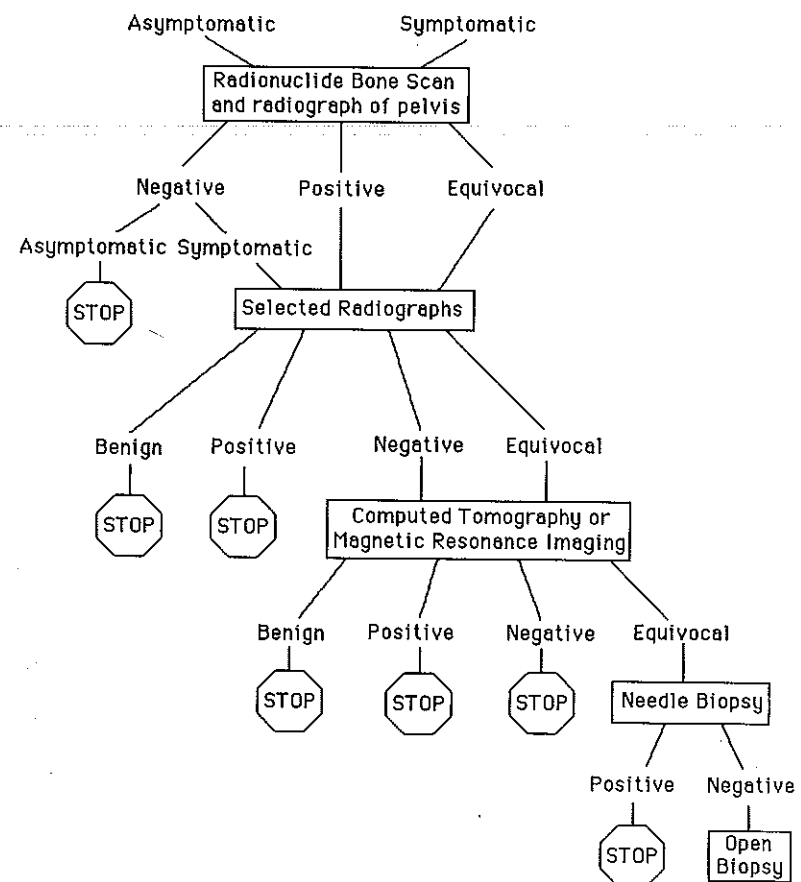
Asymptomatic

Symptomatic

Radionuclide Bone Scan and radiograph of pelvis

Negative

Positive

Equivocal

Asymptomatic

Symptomatic

STOP

Selected Radiographs

Benign

Positive

Negative

Equivocal

STOP

STOP

Computed Tomography or Magnetic Resonance Imaging

Benign

Positive

Negative

Equivocal

STOP

STOP

STOP

Needle Biopsy

Positive

Negative

STOP

Open Biopsy